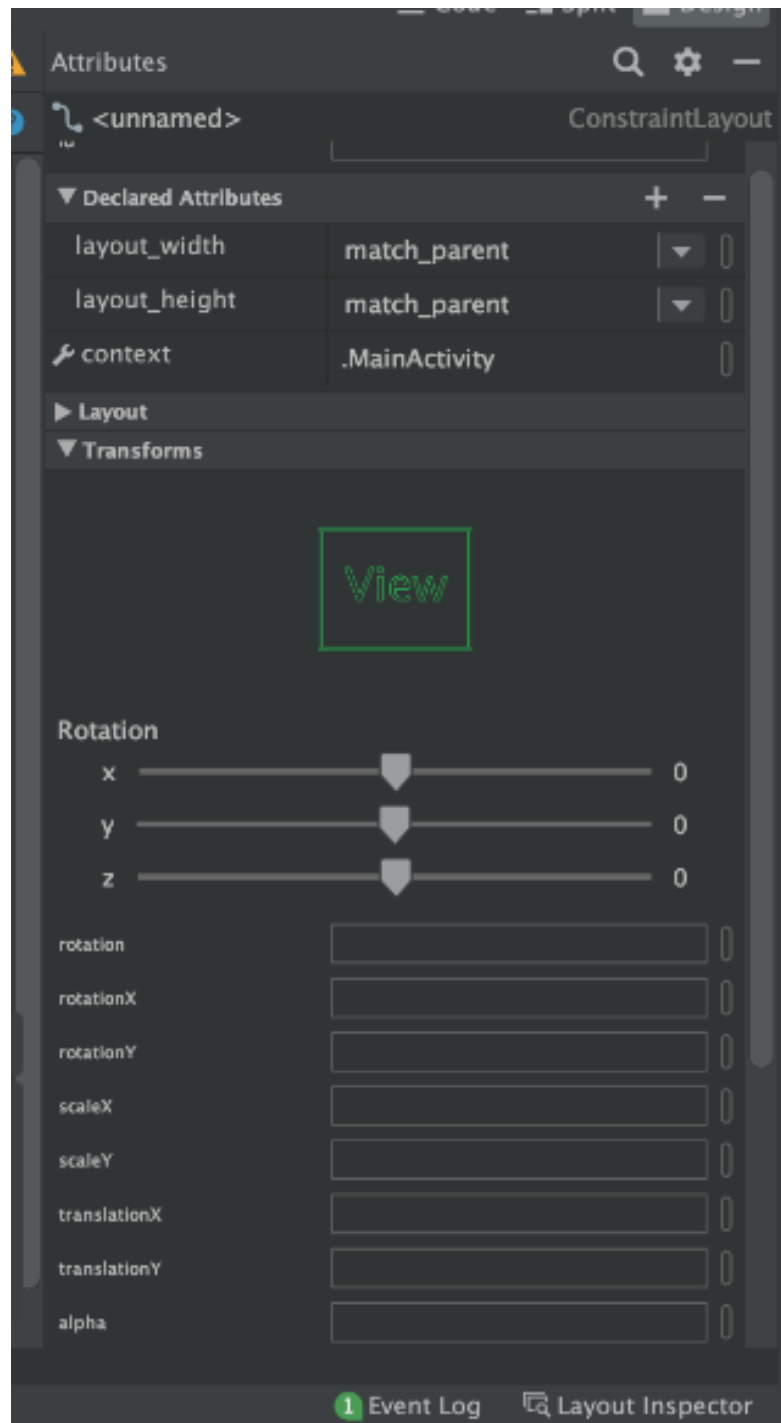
Attributes

<unnamed>
ConstraintLayout

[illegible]

▼ Declared Attributes

| | |
|---|---|
| layout_width | match_parent |
| layout_height | match_parent |
| context | .MainActivity |

▶ Layout

▼ Transforms

View

Rotation

x 0

y 0

z 0

rotation

rotationX

rotationY

scaleX

scaleY

translationX

translationY

alpha

1 Event Log
Layout Inspector